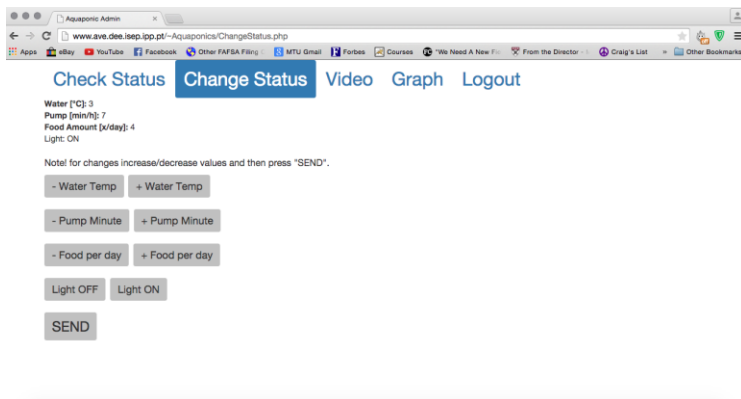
Aquaponic Admin

www.ave.dee.isep.ipp.pt/~Aquaponics/ChangeStatus.php

Apps eBay YouTube Facebook Other FAFSA Filing MTU Gmail Forbes Courses "We Need A New F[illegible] From the Director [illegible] Craig's List » Other Bookmarks

Check Status Change Status Video Graph Logout

Water [°C]: 3
Pump [min/h]: 7
Food Amount [x/day]: 4
Light: ON

Note! for changes increase/decrease values and then press "SEND".

- Water Temp + Water Temp

- Pump Minute + Pump Minute

- Food per day + Food per day

Light OFF Light ON

SEND